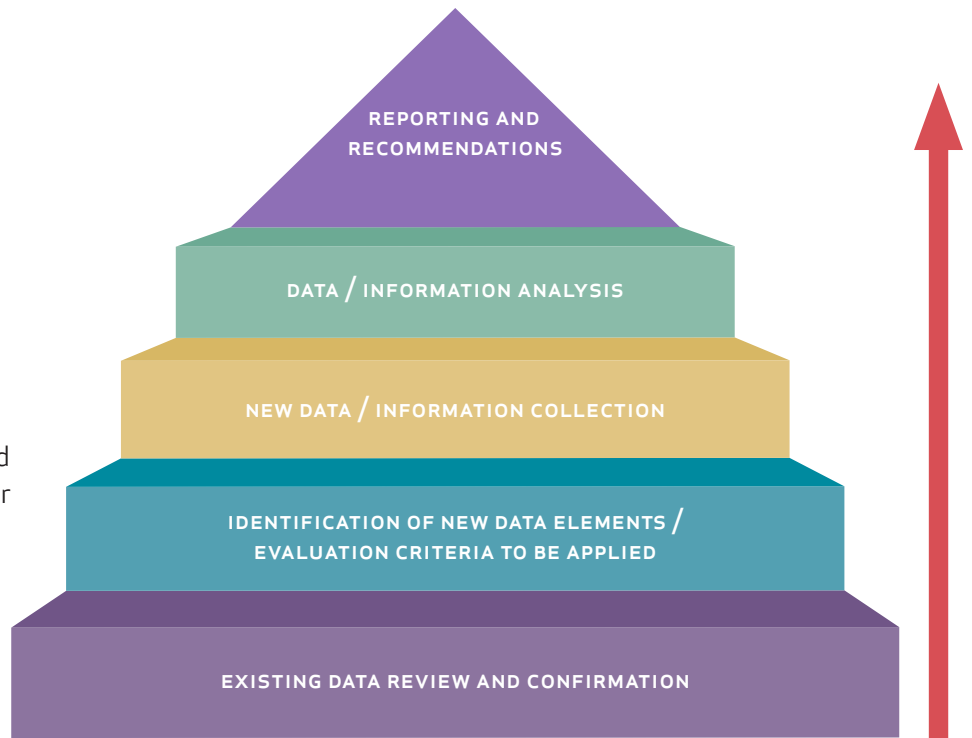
REPORTING AND RECOMMENDATIONS

DATA / INFORMATION ANALYSIS

NEW DATA / INFORMATION COLLECTION

IDENTIFICATION OF NEW DATA ELEMENTS / EVALUATION CRITERIA TO BE APPLIED

EXISTING DATA REVIEW AND CONFIRMATION

d
r